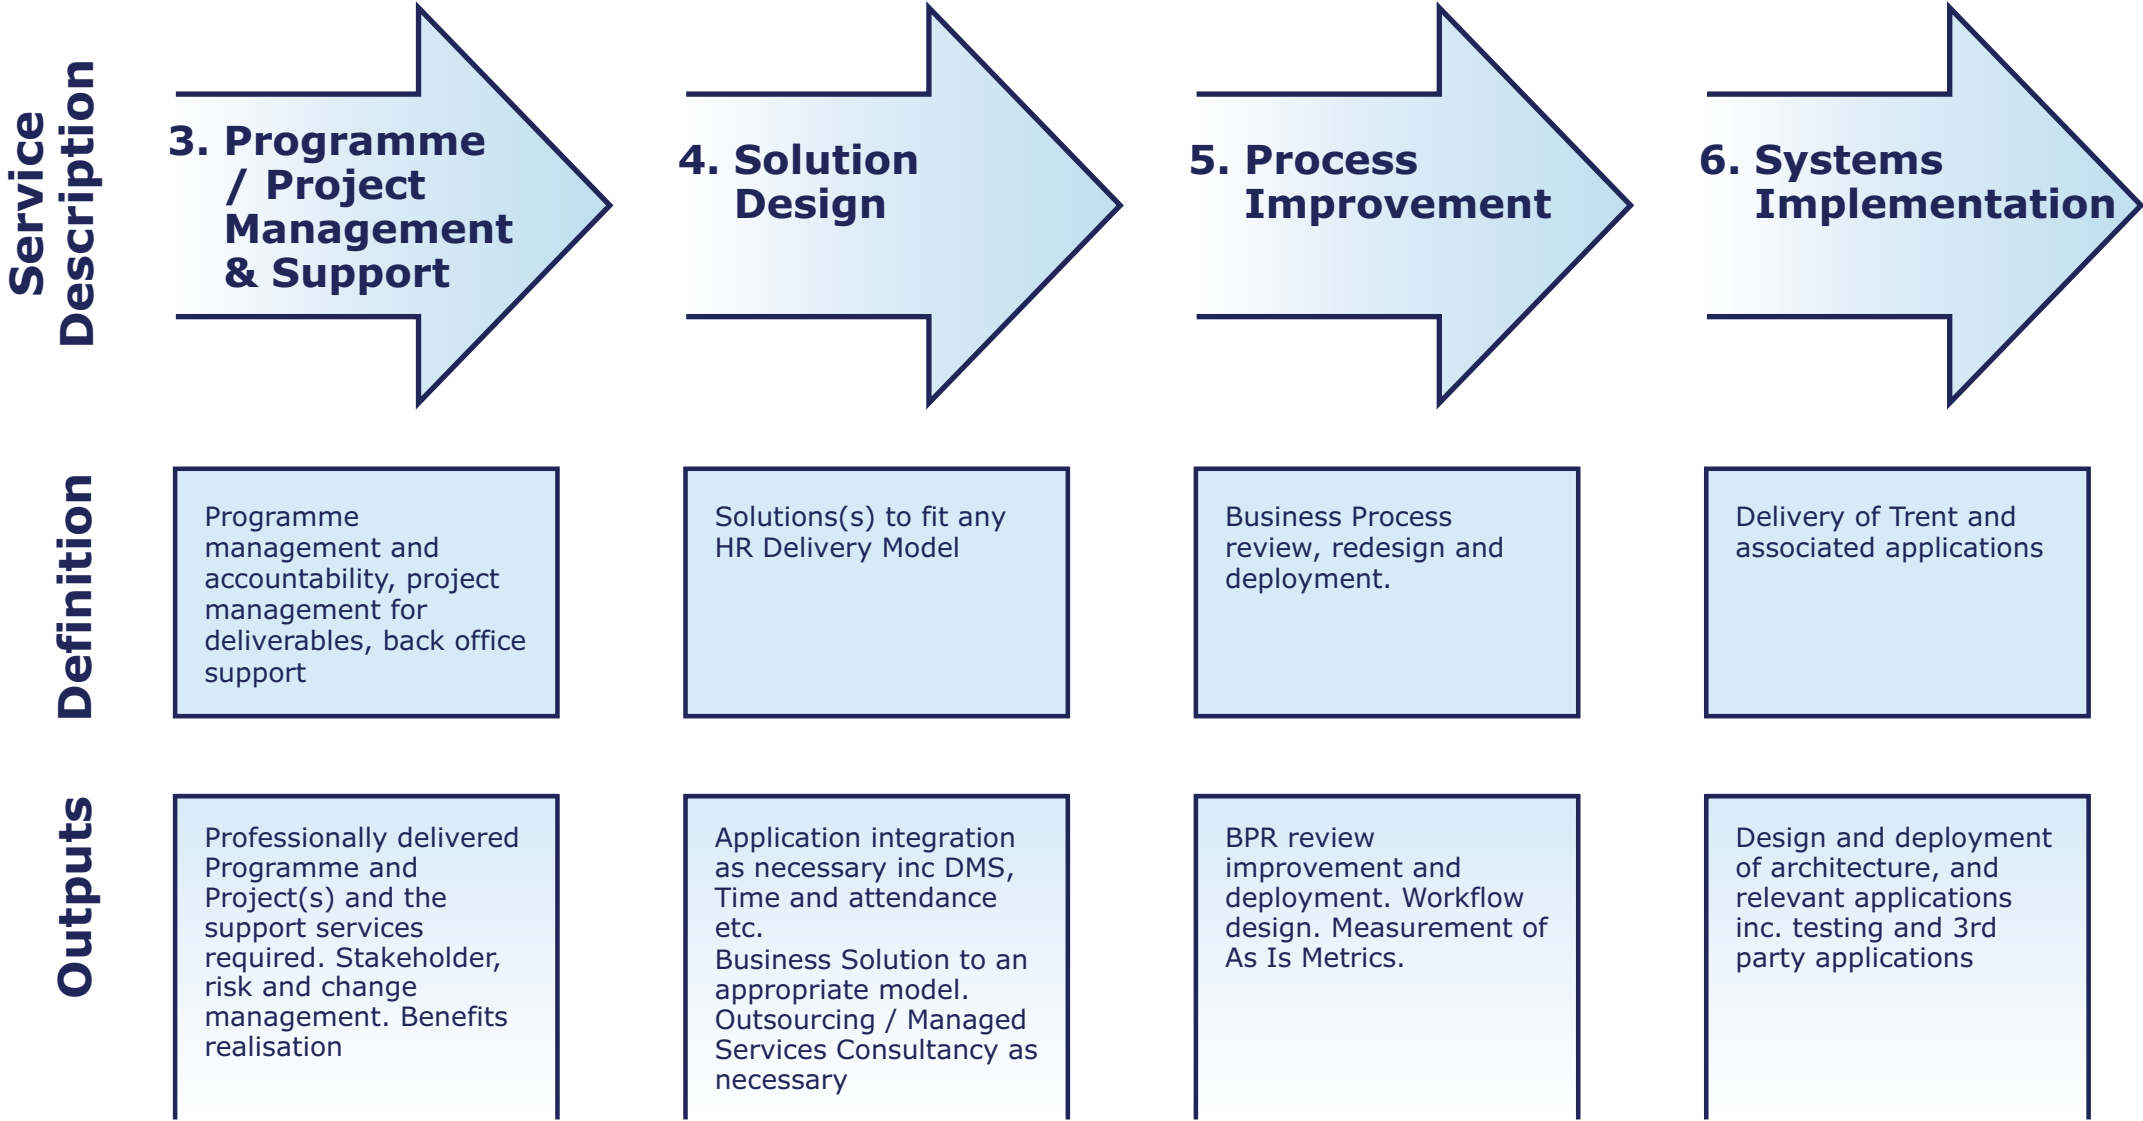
Service Description

3. Programme / Project Management & Support

4. Solution Design

5. Process Improvement

6. Systems Implementation

Definition

Programme management and accountability, project management for deliverables, back office support

Solutions(s) to fit any HR Delivery Model

Business Process review, redesign and deployment.

Delivery of Trent and associated applications

Outputs

Professionally delivered Programme and Project(s) and the support services required. Stakeholder, risk and change management. Benefits realisation

Application integration as necessary inc DMS, Time and attendance etc.
Business Solution to an appropriate model.
Outsourcing / Managed Services Consultancy as necessary

BPR review improvement and deployment. Workflow design. Measurement of As Is Metrics.

Design and deployment of architecture, and relevant applications inc. testing and 3rd party applications